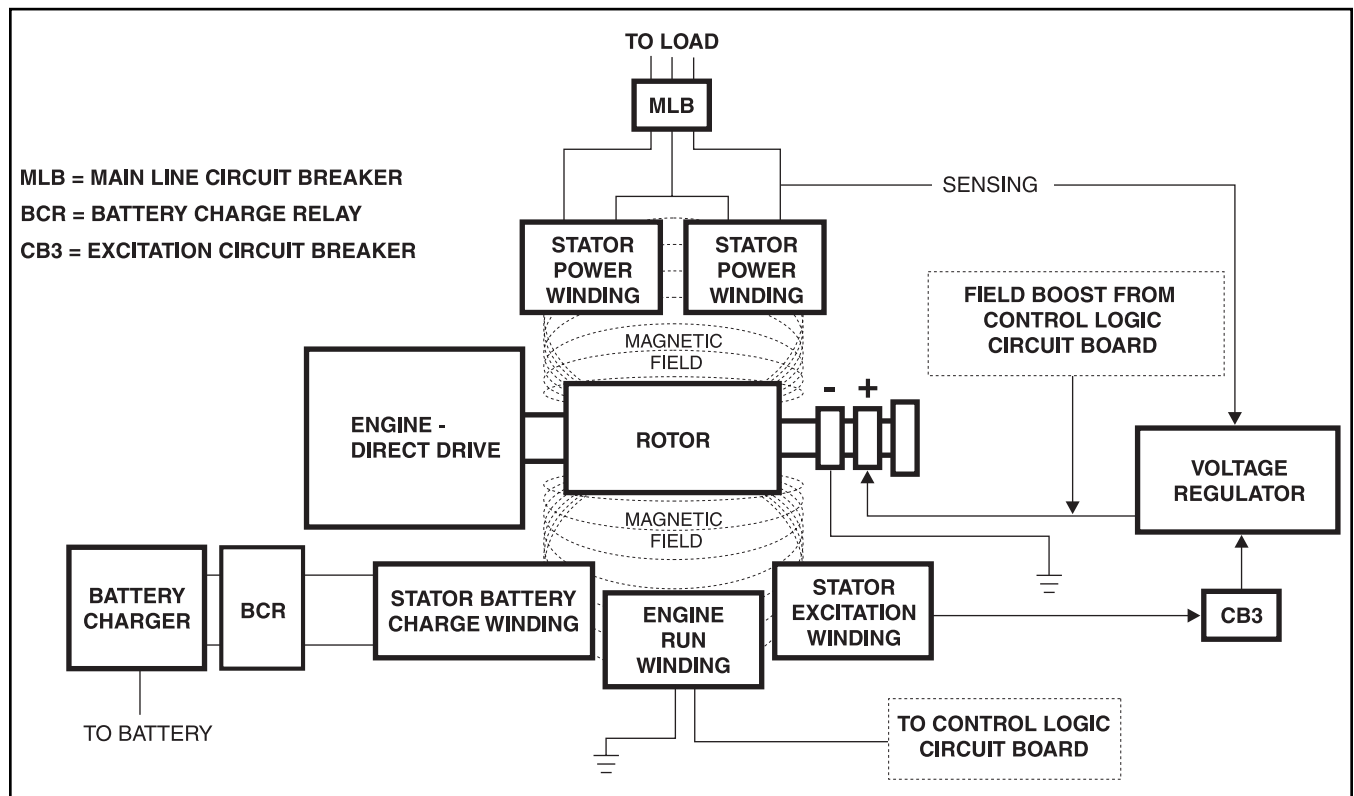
TO LOAD

MLB

MLB = MAIN LINE CIRCUIT BREAKER

BCR = BATTERY CHARGE RELAY

CB3 = EXCITATION CIRCUIT BREAKER

SENSING

STATOR POWER WINDING

STATOR POWER WINDING

FIELD BOOST FROM CONTROL LOGIC CIRCUIT BOARD

MAGNETIC FIELD

ENGINE - DIRECT DRIVE

ROTOR

-

+

VOLTAGE REGULATOR

MAGNETIC FIELD

BATTERY CHARGER

BCR

STATOR BATTERY CHARGE WINDING

ENGINE RUN WINDING

STATOR EXCITATION WINDING

CB3

TO BATTERY

TO CONTROL LOGIC CIRCUIT BOARD